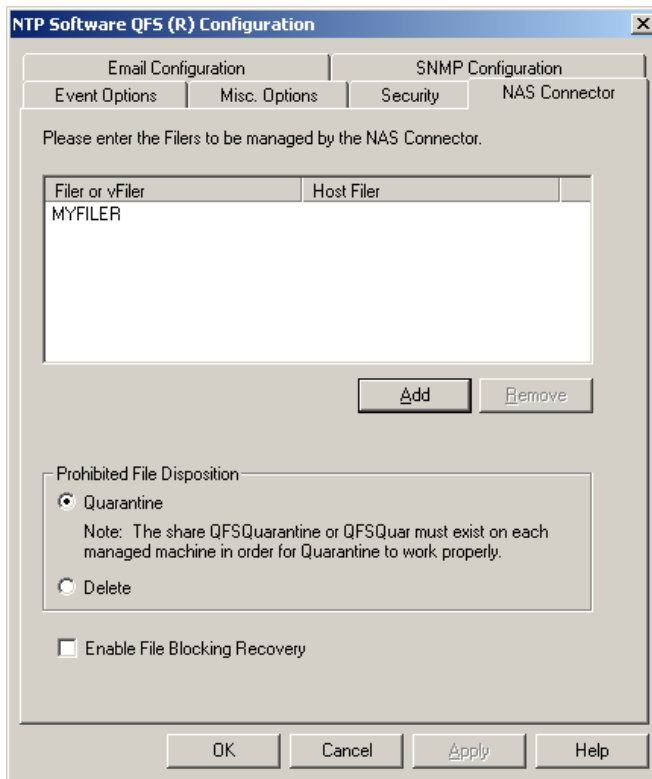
NTP Software QFS (R) Configuration

Email Configuration
SNMP Configuration
Event Options
Misc. Options
Security
NAS Connector

Please enter the Filers to be managed by the NAS Connector.

| Filer or vFiler | Host Filer |
|---|---|
| MYFILER | |

Add
Remove

Prohibited File Disposition
Quarantine
Note: The share QFSQuarantine or QFSQuar must exist on each managed machine in order for Quarantine to work properly.
Delete

Enable File Blocking Recovery

OK
Cancel
Apply
Help